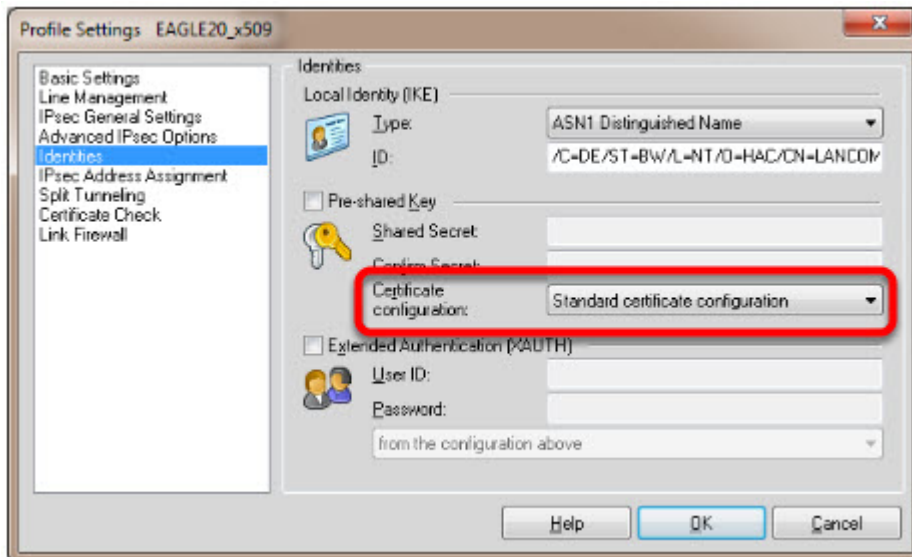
Profile Settings EAGLE20_x509

Basic Settings
Line Management
IPsec General Settings
Advanced IPsec Options
Identities
IPsec Address Assignment
Split Tunneling
Certificate Check
Link Firewall

Identities
Local Identity (IKE)
Type: ASN1 Distinguished Name
ID: /C=DE/ST=BW/L=NT/O=HAC/CN=LANCOM

Pre-shared Key
Shared Secret:
Confirm Secret:
Certificate configuration: Standard certificate configuration

Extended Authentication (XAUTH)
User ID:
Password:
from the configuration above

Help
OK
Cancel